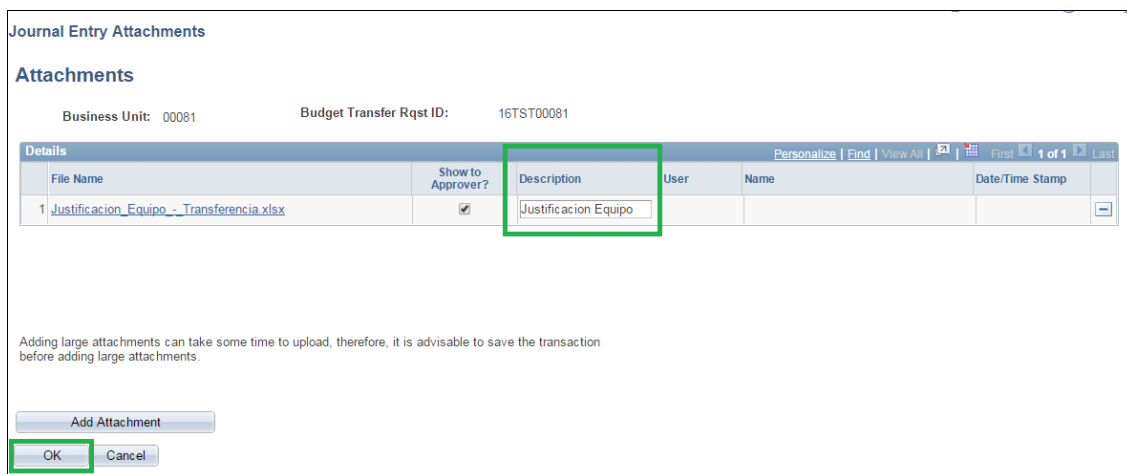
Journal Entry Attachments

Attachments

Business Unit: 00081

Budget Transfer Rqst ID: 16TST00081

Details

Personalize | Find | View All | First 1 of 1 Last

| | File Name | Show to Approver? | Description | User | Name | Date/Time Stamp | |
|---|---|---|---|---|---|---|---|
| 1 | Justificacion_Equipo_-_Transferencia.xlsx | ✔ | Justificacion Equipo | | | | − |

Adding large attachments can take some time to upload, therefore, it is advisable to save the transaction before adding large attachments.

Add Attachment

OK Cancel